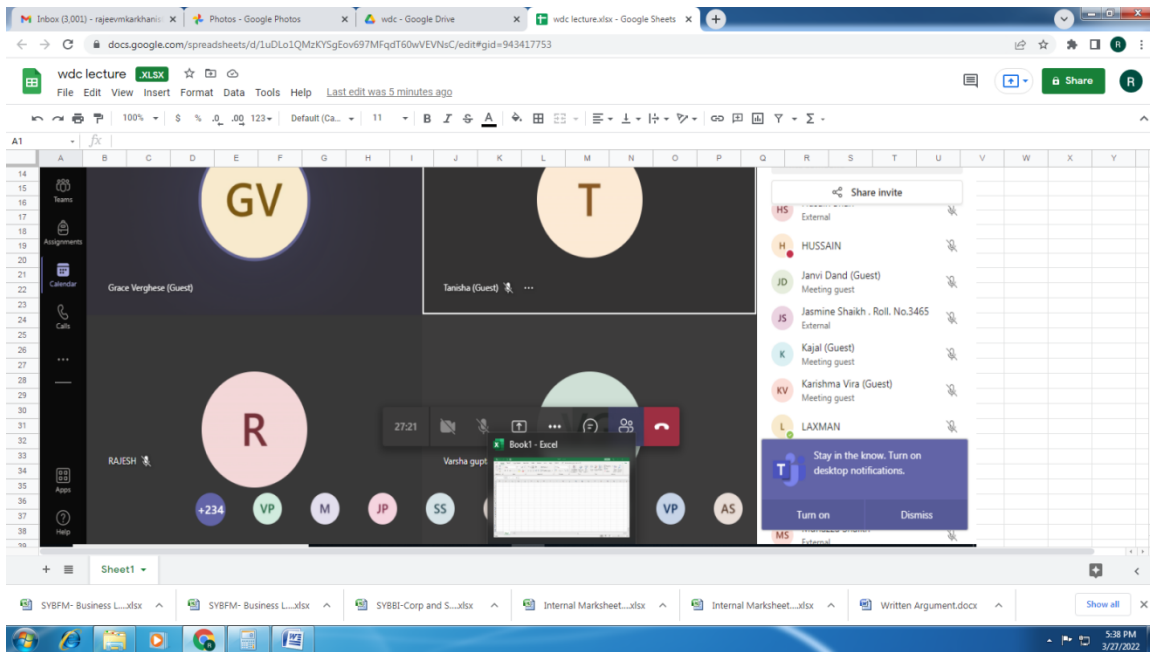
Inbox (3,001) - rajeevmkarkhanis
Photos - Google Photos
wdc - Google Drive
wdc lecture.xlsx - Google Sheets

docs.google.com/spreadsheets/d/1uDLo1QMzKYSgEov697MFqdT60wVEVNsC/edit#gid=943417753

wdc lecture .XLSX
File Edit View Insert Format Data Tools Help Last edit was 5 minutes ago
Share

100% $ % .0 .00 123 Default (Ca... 11 B I S A

A1 fx

A B C D E F G H I J K L M N O P Q R S T U V W X Y

14 15 16 17 18 19 20 21 22 23 24 25 26 27 28 29 30 31 32 33 34 35 36 37 38

Teams
Assignments
Calendar
Calls
...
Apps
Help

GV
Grace Verghese (Guest)
T
Tanisha (Guest)
R
RAJESH
Varsha gupt
27:21
Book1 - Excel
+234 VP M JP SS VP AS

Share invite
HS External
H HUSSAIN
JD Janvi Dand (Guest) Meeting guest
JS Jasmine Shaikh . Roll. No.3465 External
K Kajal (Guest) Meeting guest
KV Karishma Vira (Guest) Meeting guest
L LAXMAN
Stay in the know. Turn on desktop notifications.
Turn on
Dismiss
MS External

+ Sheet1

SYBFM- Business L....xlsx
SYBFM- Business L....xlsx
SYBBI-Corp and S....xlsx
Internal Marksheet....xlsx
Internal Marksheet....xlsx
Written Argument.docx
Show all

5:38 PM
3/27/2022